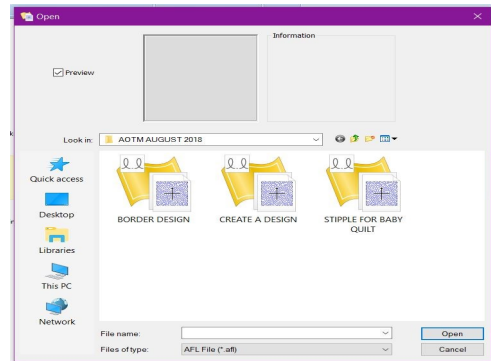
Open

Information

Preview

Look in: AOTM AUGUST 2018

Quick access

Desktop

Libraries

This PC

Network

BORDER DESIGN

CREATE A DESIGN

STIPPLE FOR BABY QUILT

File name:

Files of type: AFL File (*.afl)

Open

Cancel